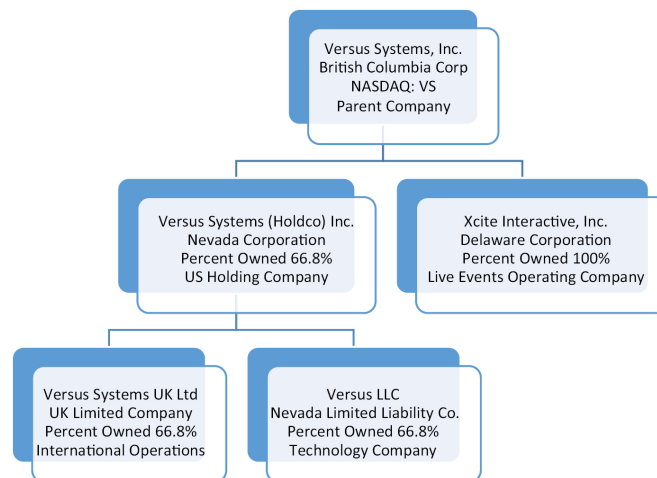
Versus Systems, Inc.
British Columbia Corp
NASDAQ: VS
Parent Company

Versus Systems (Holdco) Inc.
Nevada Corporation
Percent Owned 66.8%
US Holding Company

Xcite Interactive, Inc.
Delaware Corporation
Percent Owned 100%
Live Events Operating Company

Versus Systems UK Ltd
UK Limited Company
Percent Owned 66.8%
International Operations

Versus LLC
Nevada Limited Liability Co.
Percent Owned 66.8%
Technology Company